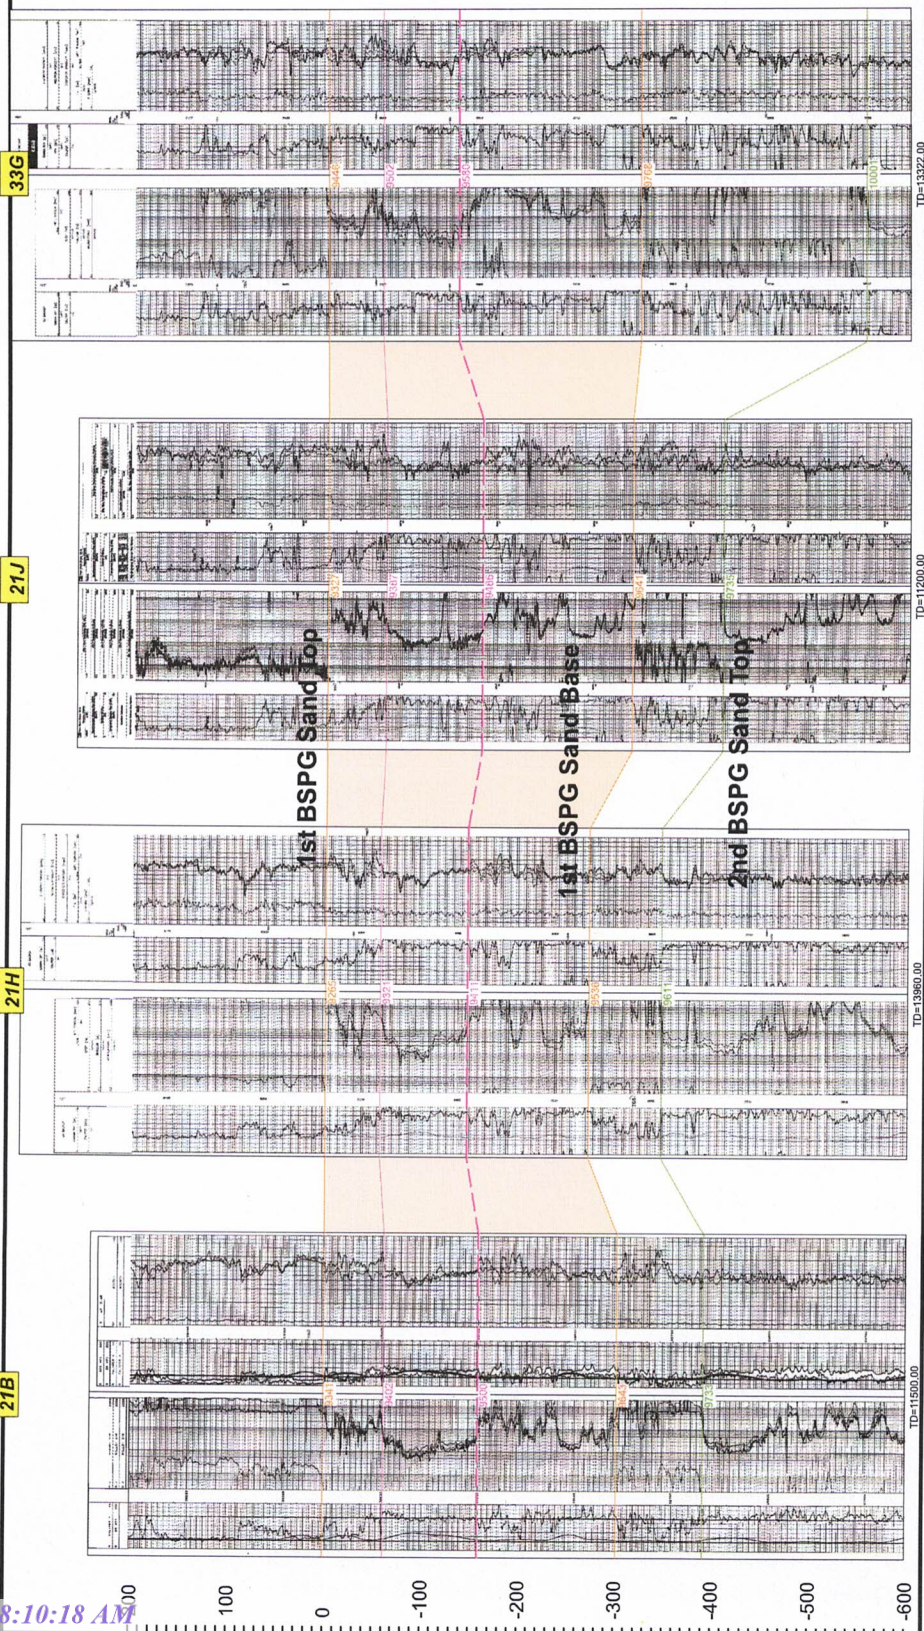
21B
21H
21J
33G

1st BSPG Sand Top
1st BSPG Sand Base
2nd BSPG Sand Top

9341
9402
9500
9643
9723
TD=11500.00

9267
9321
9411
9536
9611
TD=13960.00

9327
9367
9465
9641
9735
TD=11200.00

9448
9502
9580
9768
10001
TD=13322.00

200
100
0
-100
-200
-300
-400
-500
-600

8:10:18 AM